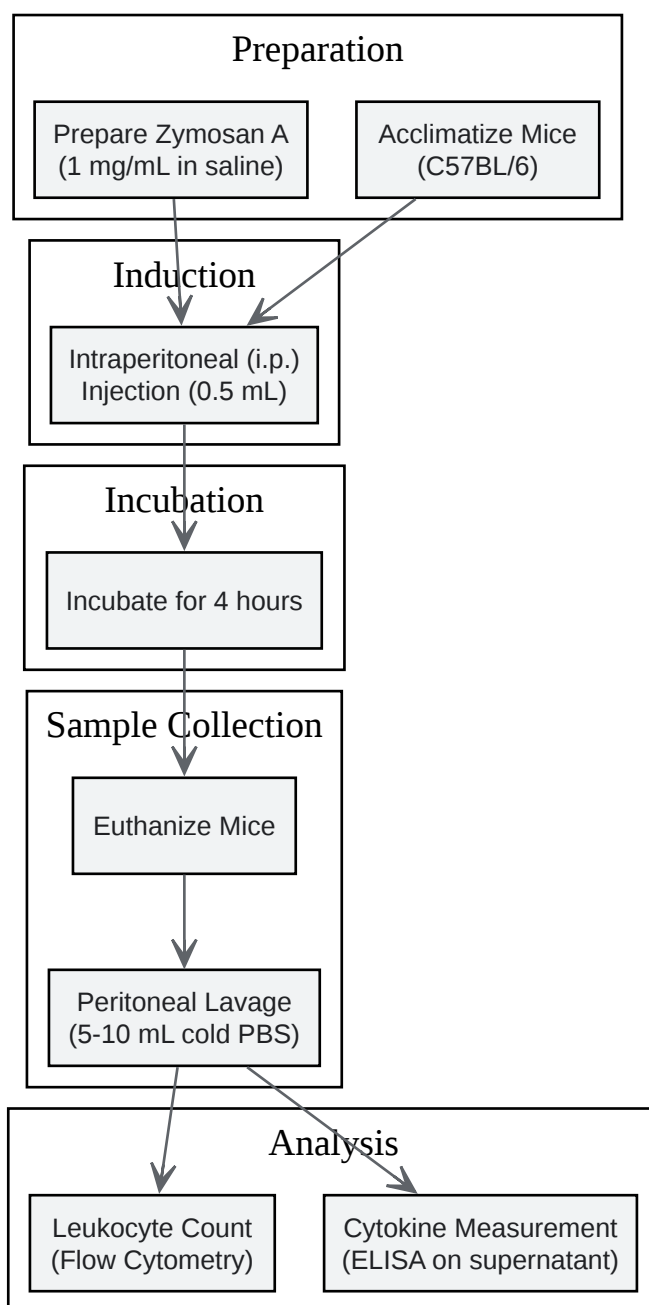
Preparation

Prepare Zymosan A (1 mg/mL in saline)

Acclimatize Mice (C57BL/6)

Induction

Intraperitoneal (i.p.) Injection (0.5 mL)

Incubation

Incubate for 4 hours

Sample Collection

Euthanize Mice

Peritoneal Lavage (5-10 mL cold PBS)

Analysis

Leukocyte Count (Flow Cytometry)

Cytokine Measurement (ELISA on supernatant)